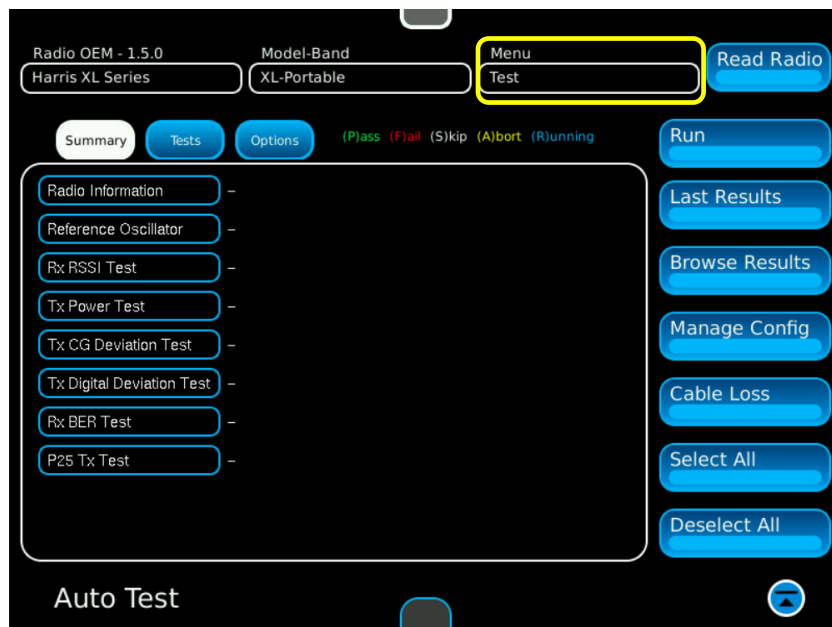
Radio OEM - 1.5.0
Harris XL Series

Model-Band
XL-Portable

Menu
Test

Read Radio

Summary Tests Options (P)ass (F)ail (S)kip (A)bort (R)unning

Run

Radio Information –
Reference Oscillator –
Rx RSSI Test –
Tx Power Test –
Tx CG Deviation Test –
Tx Digital Deviation Test –
Rx BER Test –
P25 Tx Test –

Last Results
Browse Results
Manage Config
Cable Loss
Select All
Deselect All

Auto Test